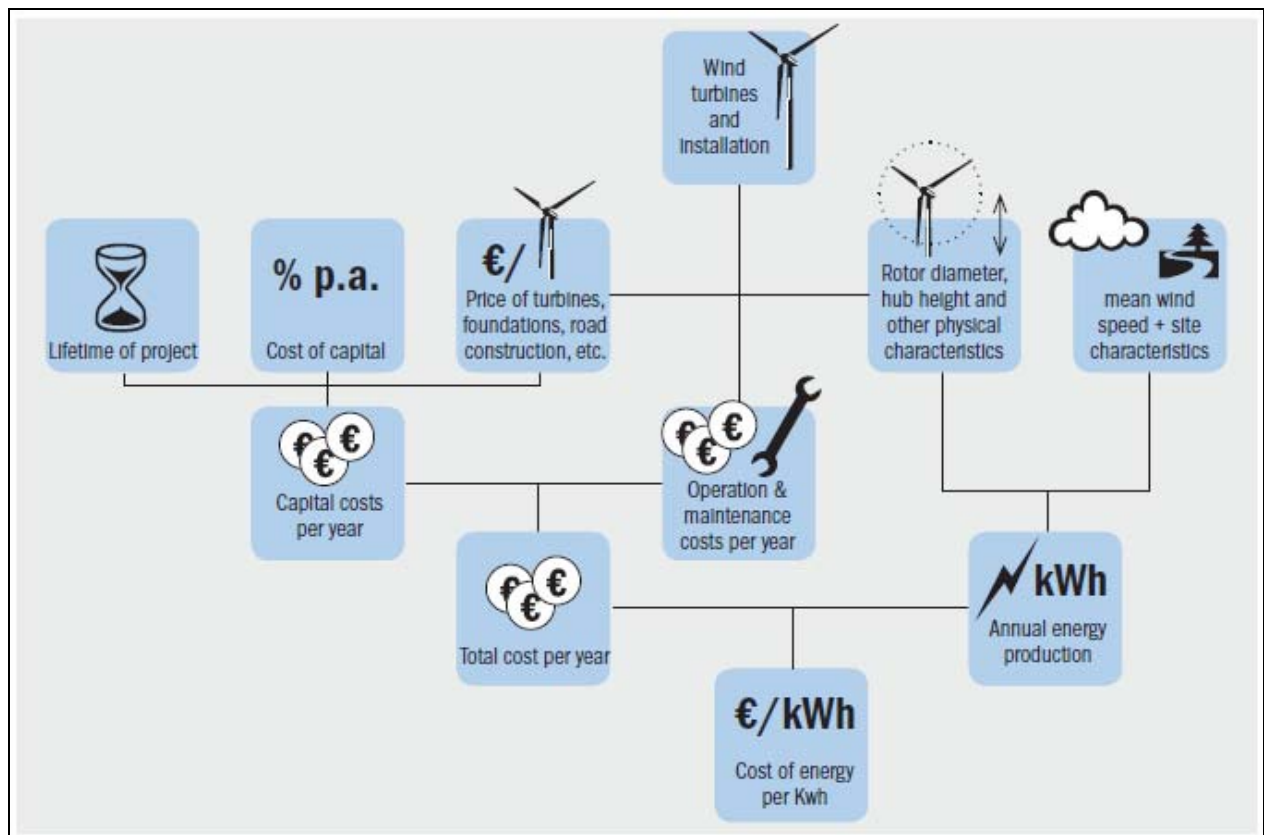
Wind turbines and installation

Lifetime of project

% p.a.

Cost of capital

€/

Price of turbines, foundations, road construction, etc.

Rotor diameter, hub height and other physical characteristics

mean wind speed + site characteristics

Capital costs per year

Operation & maintenance costs per year

Total cost per year

kWh

Annual energy production

€/kWh

Cost of energy per Kwh